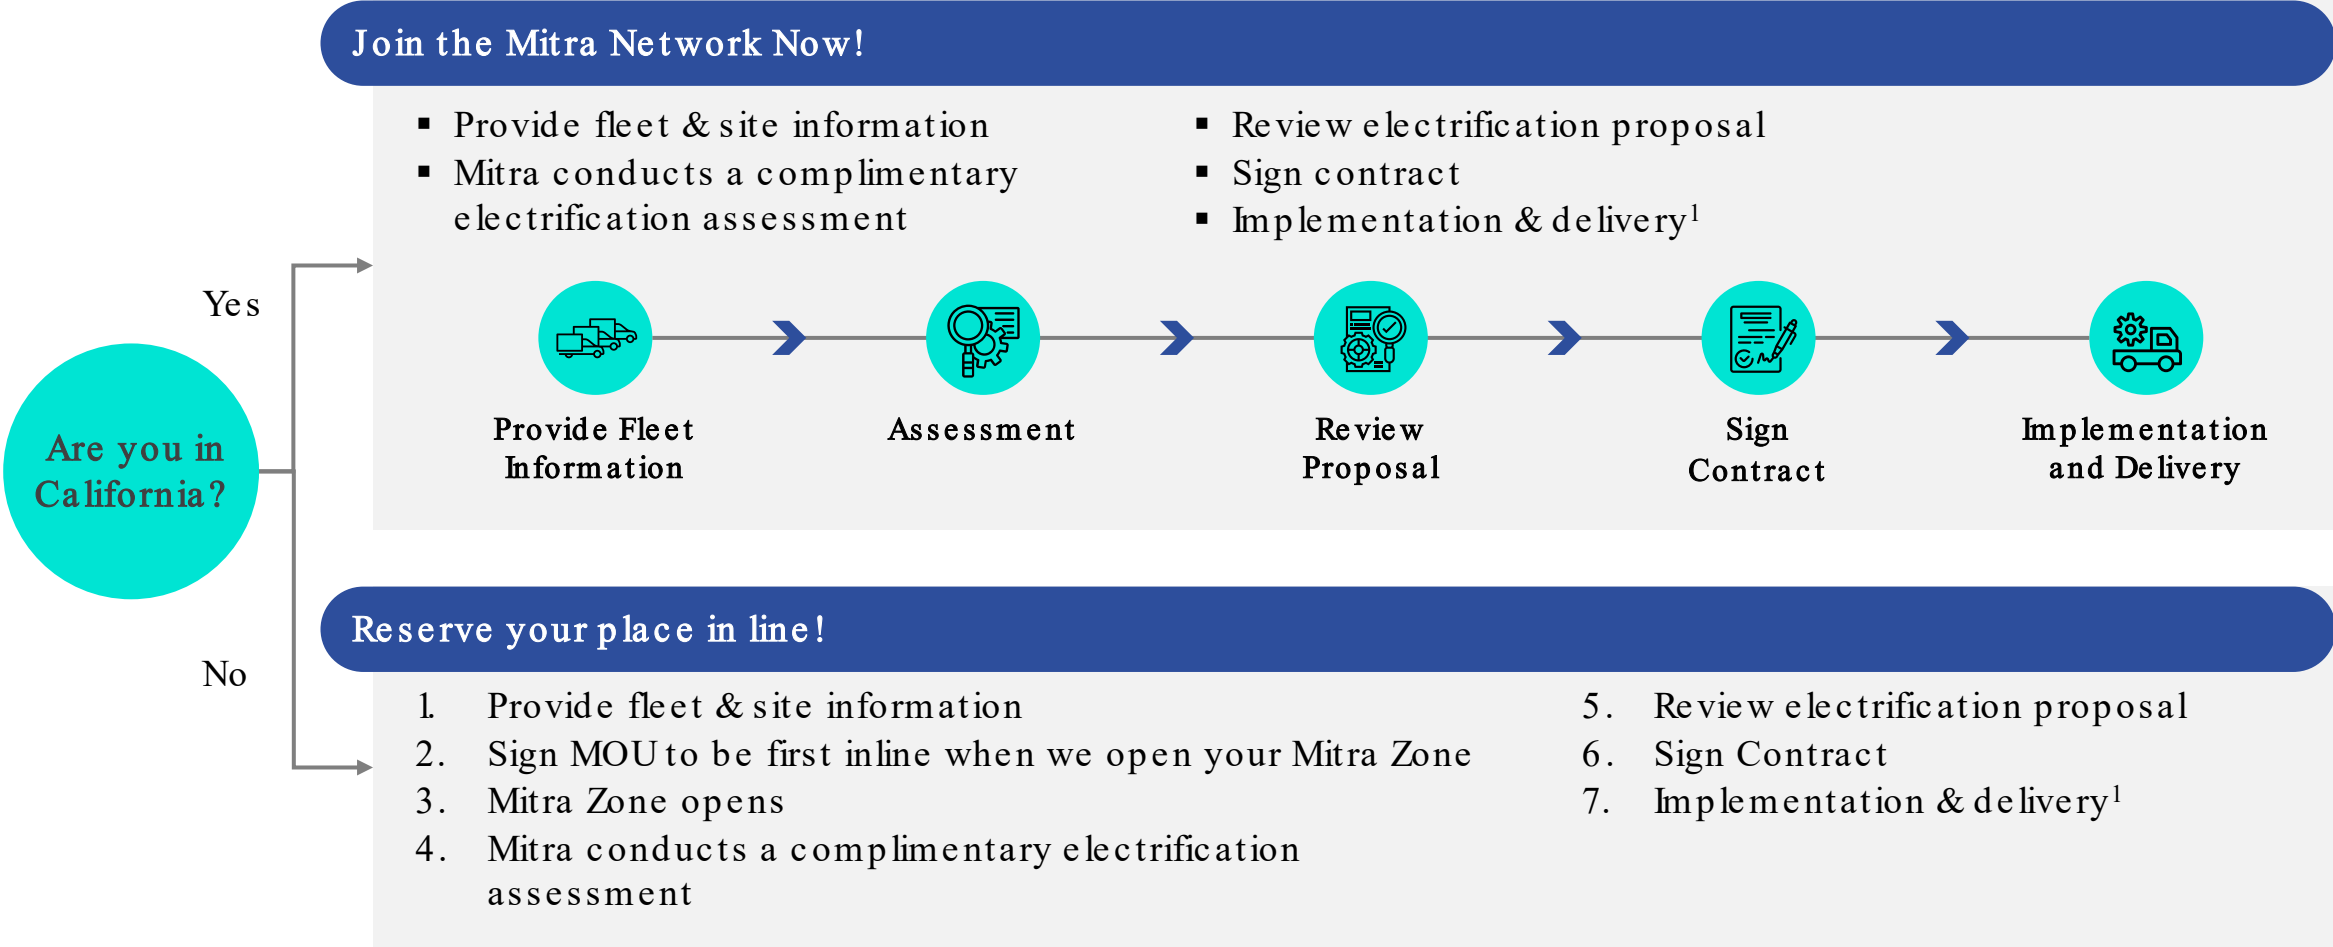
Are you in California?

Yes

Join the Mitra Network Now!

- Provide fleet & site information
- Mitra conducts a complimentary electrification assessment
- Review electrification proposal
- Sign contract
- Implementation & delivery$^1$

Provide Fleet Information

Assessment

Review Proposal

Sign Contract

Implementation and Delivery

No

Reserve your place in line!

1. Provide fleet & site information
2. Sign MOU to be first inline when we open your Mitra Zone
3. Mitra Zone opens
4. Mitra conducts a complimentary electrification assessment
5. Review electrification proposal
6. Sign Contract
7. Implementation & delivery$^1$